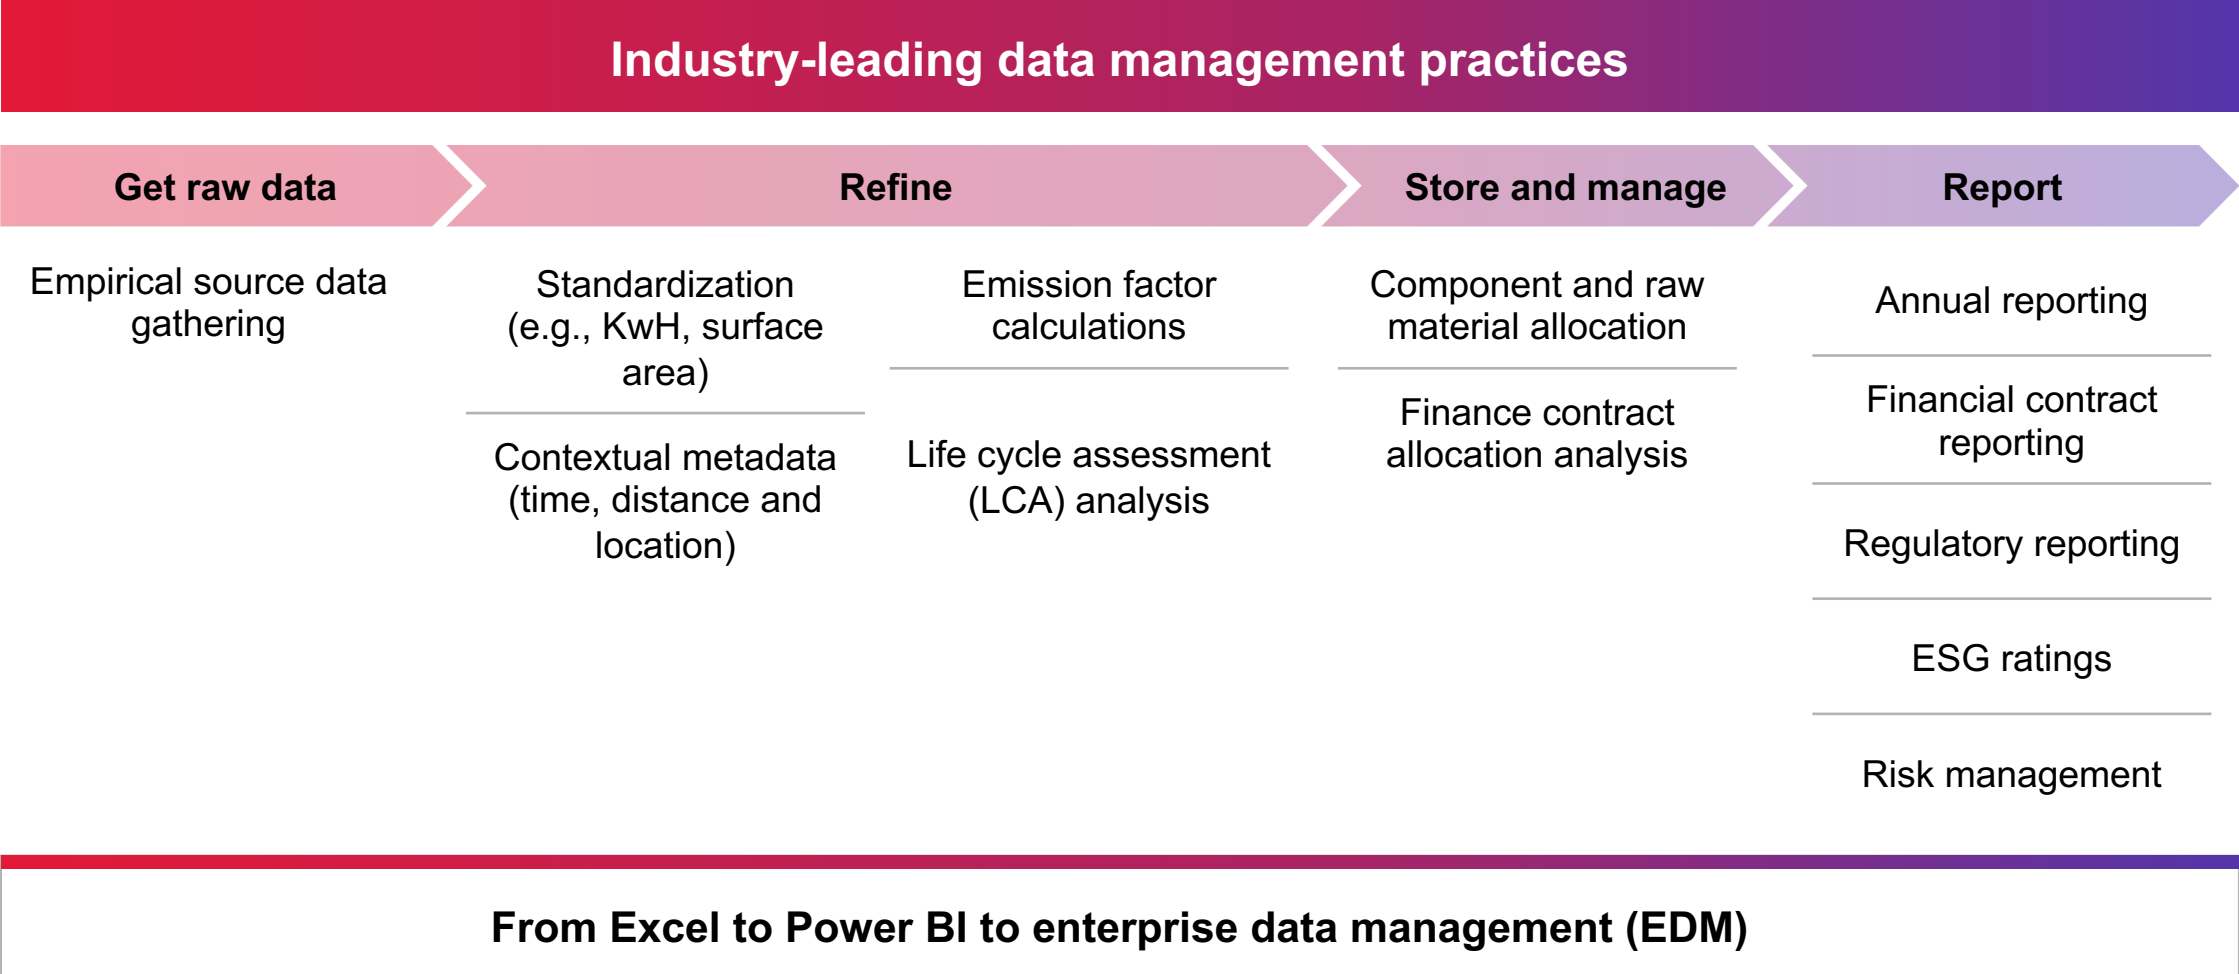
Industry-leading data management practices

Get raw data

Refine

Store and manage

Report

Empirical source data gathering

Standardization (e.g., KwH, surface area)

Contextual metadata (time, distance and location)

Emission factor calculations

Life cycle assessment (LCA) analysis

Component and raw material allocation

Finance contract allocation analysis

Annual reporting

Financial contract reporting

Regulatory reporting

ESG ratings

Risk management

From Excel to Power BI to enterprise data management (EDM)